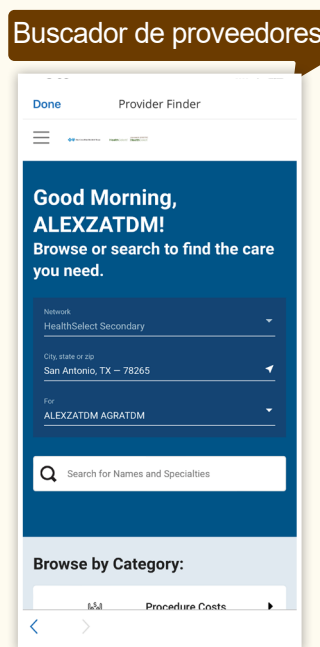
Buscador de proveedores

Done Provider Finder

Good Morning, ALEXZATDM!
Browse or search to find the care you need.

Network
HealthSelect Secondary

City, state or zip
San Antonio, TX — 78265

For
ALEXZATDM AGRATDM

Search for Names and Specialties

Browse by Category:

Procedure Costs